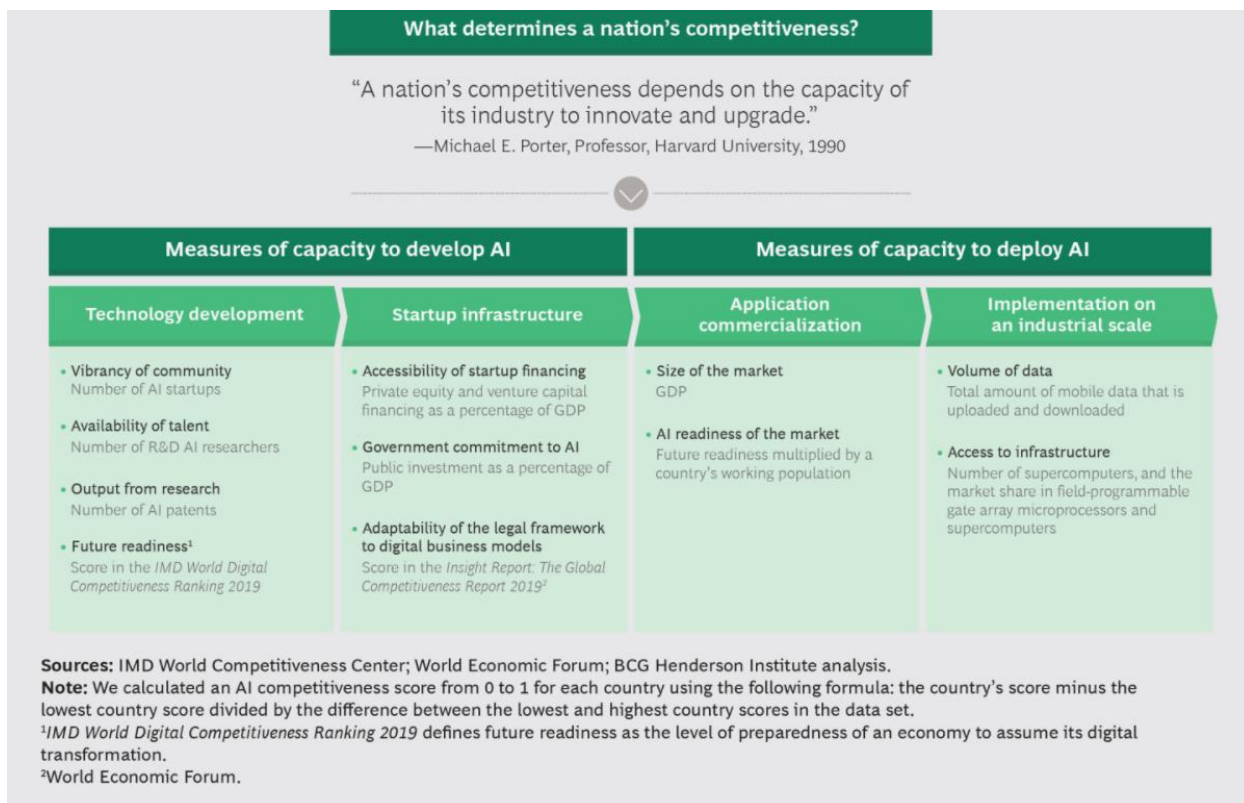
What determines a nation's competitiveness?

"A nation's competitiveness depends on the capacity of its industry to innovate and upgrade."
—Michael E. Porter, Professor, Harvard University, 1990

Measures of capacity to develop AI

Measures of capacity to deploy AI

Technology development

• Vibrancy of community
Number of AI startups

• Availability of talent
Number of R&D AI researchers

• Output from research
Number of AI patents

• Future readiness¹
Score in the IMD World Digital Competitiveness Ranking 2019

Startup infrastructure

• Accessibility of startup financing
Private equity and venture capital financing as a percentage of GDP

• Government commitment to AI
Public investment as a percentage of GDP

• Adaptability of the legal framework to digital business models
Score in the Insight Report: The Global Competitiveness Report 2019²

Application commercialization

• Size of the market
GDP

• AI readiness of the market
Future readiness multiplied by a country's working population

Implementation on an industrial scale

• Volume of data
Total amount of mobile data that is uploaded and downloaded

• Access to infrastructure
Number of supercomputers, and the market share in field-programmable gate array microprocessors and supercomputers

Sources: IMD World Competitiveness Center; World Economic Forum; BCG Henderson Institute analysis.
Note: We calculated an AI competitiveness score from 0 to 1 for each country using the following formula: the country's score minus the lowest country score divided by the difference between the lowest and highest country scores in the data set.
¹IMD World Digital Competitiveness Ranking 2019 defines future readiness as the level of preparedness of an economy to assume its digital transformation.
²World Economic Forum.